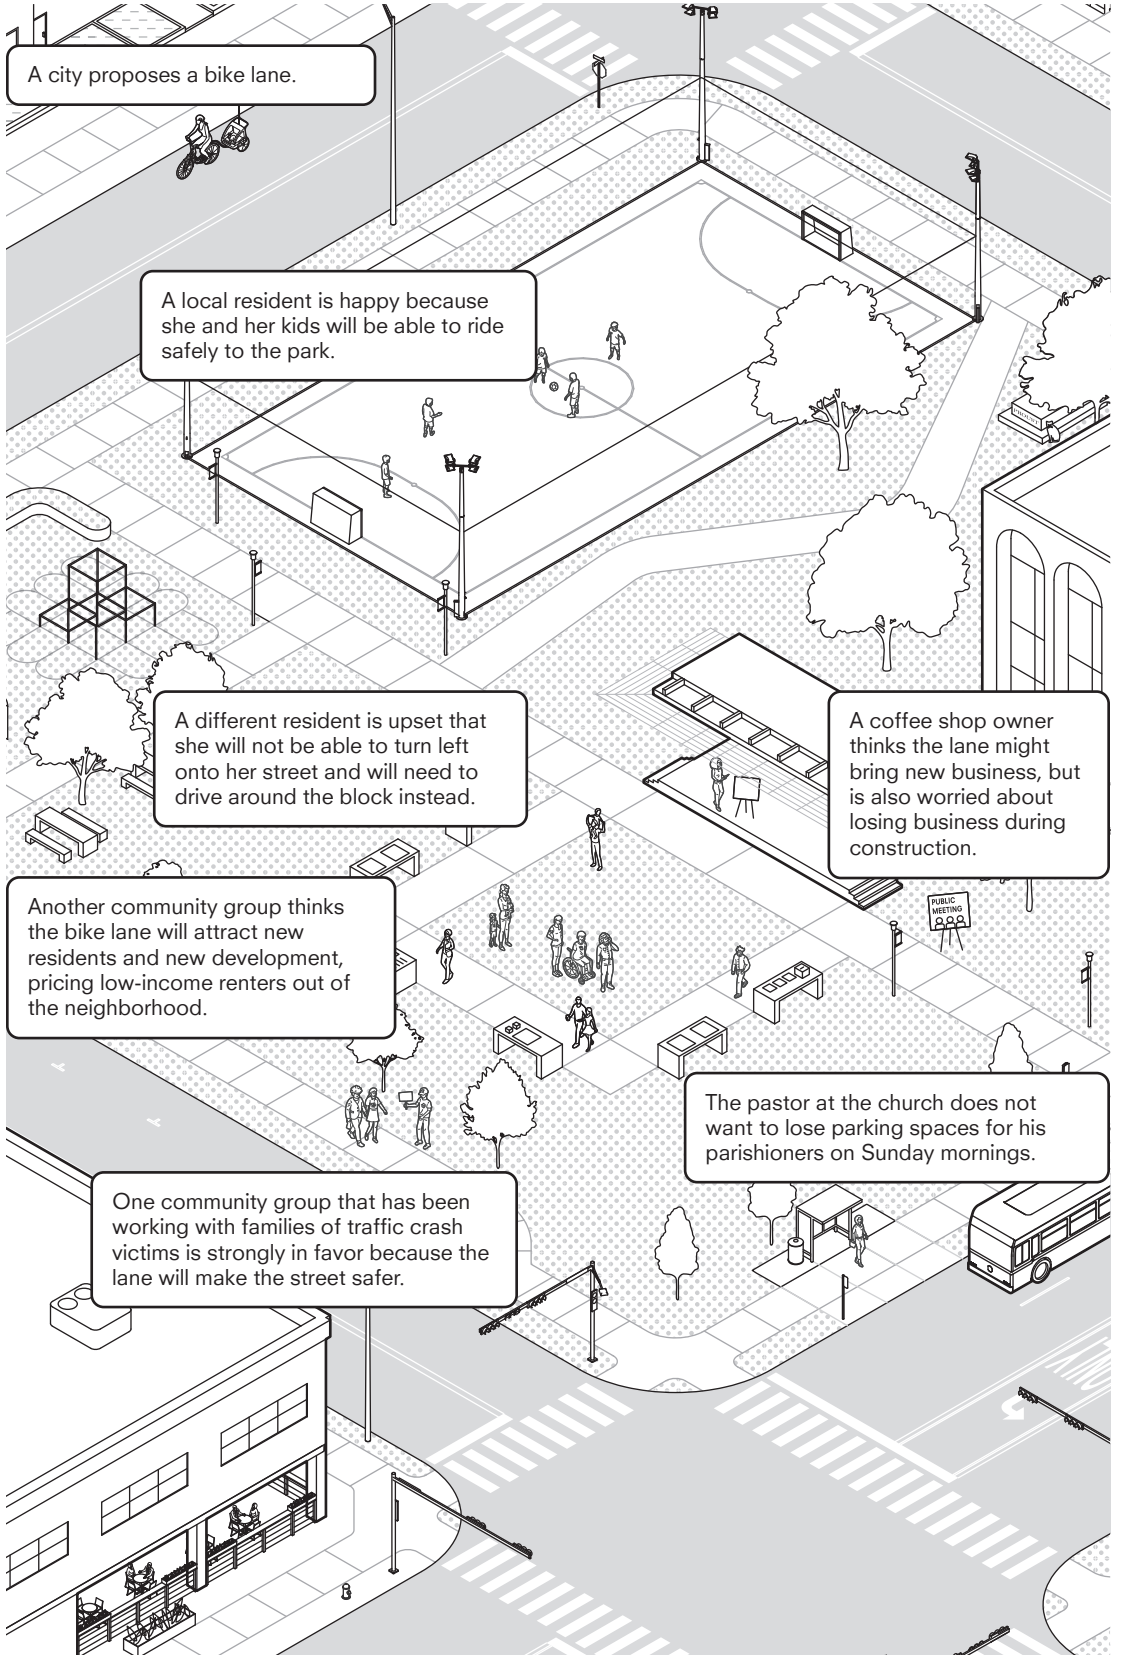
A city proposes a bike lane.

A local resident is happy because she and her kids will be able to ride safely to the park.

A different resident is upset that she will not be able to turn left onto her street and will need to drive around the block instead.

A coffee shop owner thinks the lane might bring new business, but is also worried about losing business during construction.

Another community group thinks the bike lane will attract new residents and new development, pricing low-income renters out of the neighborhood.

PUBLIC MEETING

The pastor at the church does not want to lose parking spaces for his parishioners on Sunday mornings.

One community group that has been working with families of traffic crash victims is strongly in favor because the lane will make the street safer.